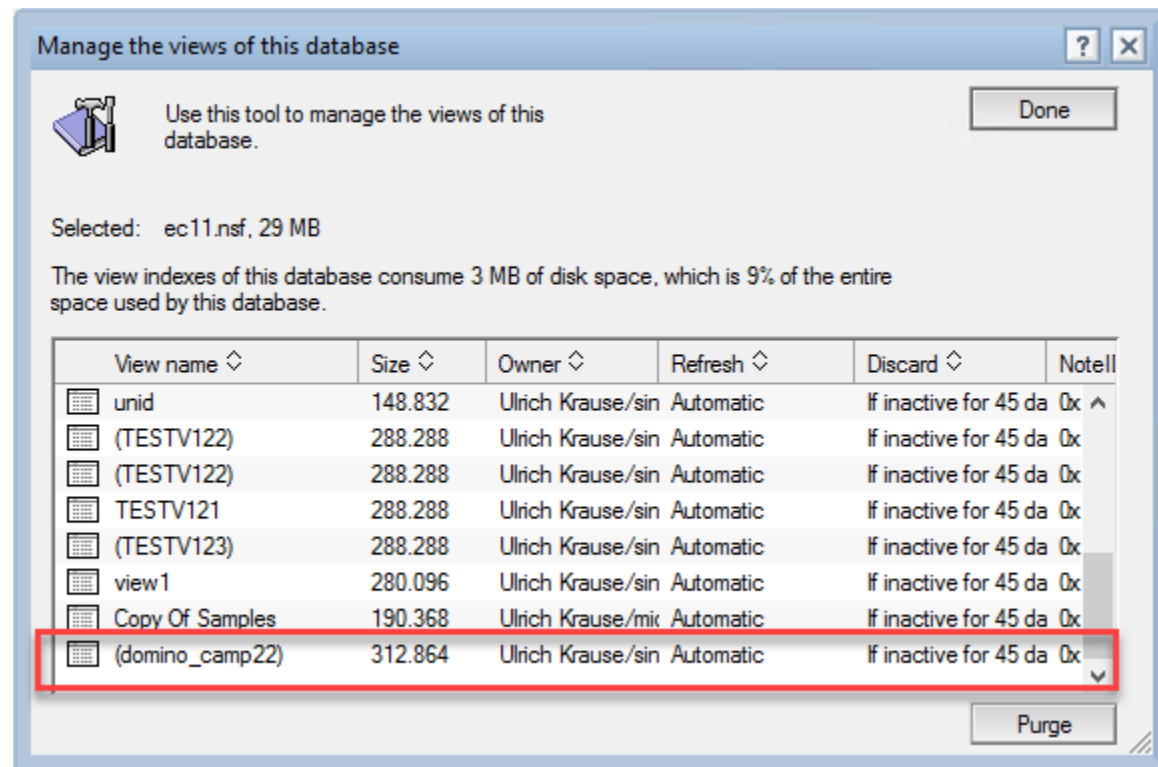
Manage the views of this database

?

X

Use this tool to manage the views of this database.

Done

Selected: ec11.nsf, 29 MB

The view indexes of this database consume 3 MB of disk space, which is 9% of the entire space used by this database.

| View name | Size | Owner | Refresh | Discard | NoteI |
|---|---|---|---|---|---|
| unid | 148.832 | Ulrich Krause/sin | Automatic | If inactive for 45 da | 0x |
| (TESTV122) | 288.288 | Ulrich Krause/sin | Automatic | If inactive for 45 da | 0x |
| (TESTV122) | 288.288 | Ulrich Krause/sin | Automatic | If inactive for 45 da | 0x |
| TESTV121 | 288.288 | Ulrich Krause/sin | Automatic | If inactive for 45 da | 0x |
| (TESTV123) | 288.288 | Ulrich Krause/sin | Automatic | If inactive for 45 da | 0x |
| view1 | 280.096 | Ulrich Krause/sin | Automatic | If inactive for 45 da | 0x |
| Copy Of Samples | 190.368 | Ulrich Krause/mi | Automatic | If inactive for 45 da | 0x |
| (domino_camp22) | 312.864 | Ulrich Krause/sin | Automatic | If inactive for 45 da | 0x |

Purge